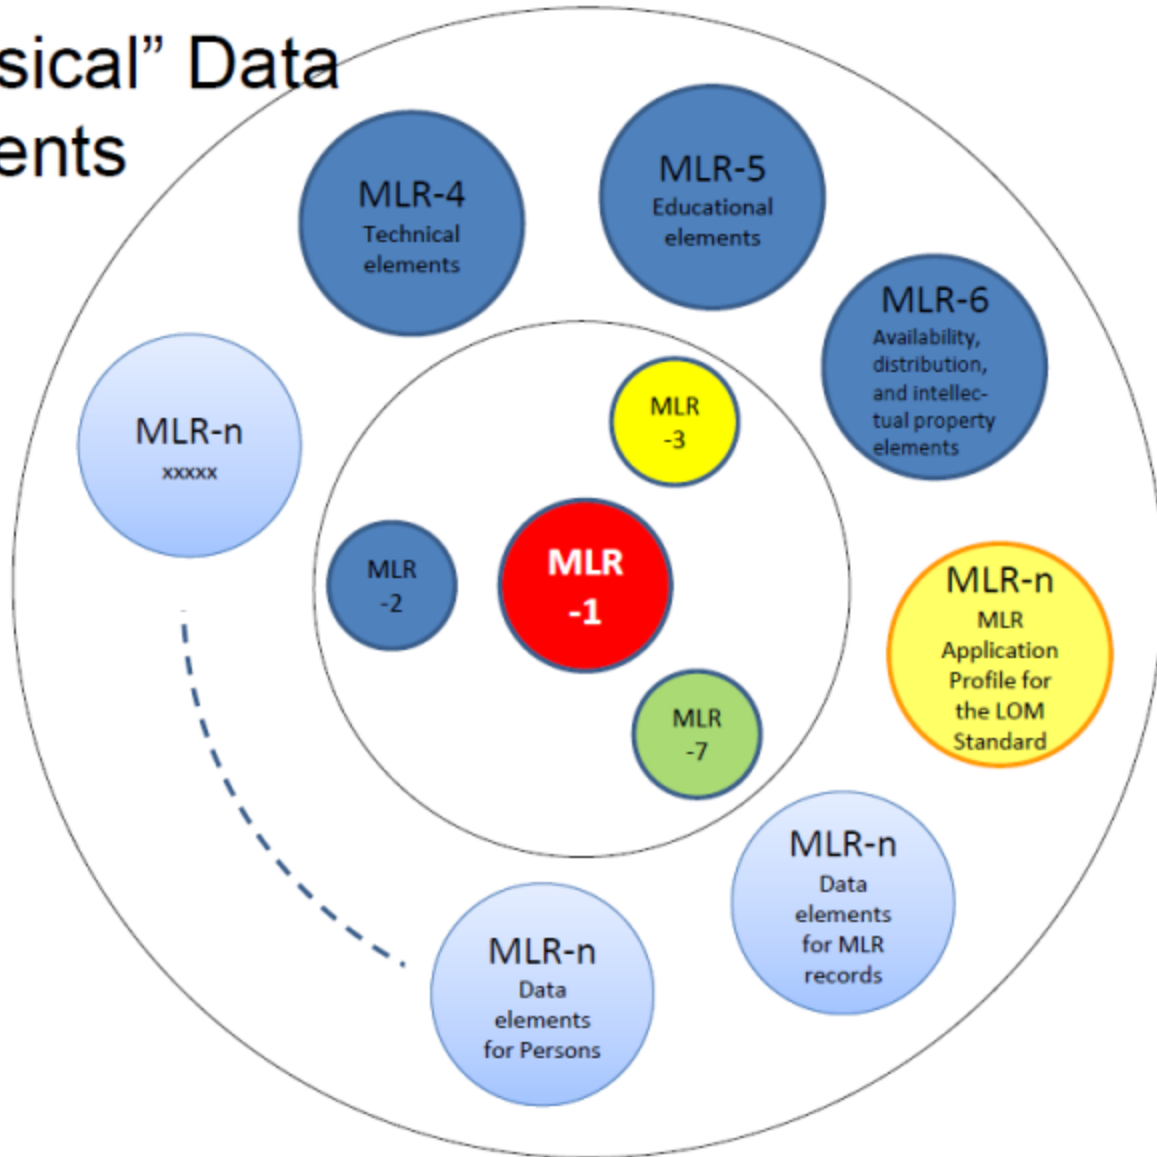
sical" Data
ents

MLR-4
Technical elements

MLR-5
Educational elements

MLR-6
Availability, distribution, and intellectual property elements

MLR-n
xxxxx

MLR -3

MLR -2

MLR -1

MLR -7

MLR-n
MLR Application Profile for the LOM Standard

MLR-n
Data elements for MLR records

MLR-n
Data elements for Persons